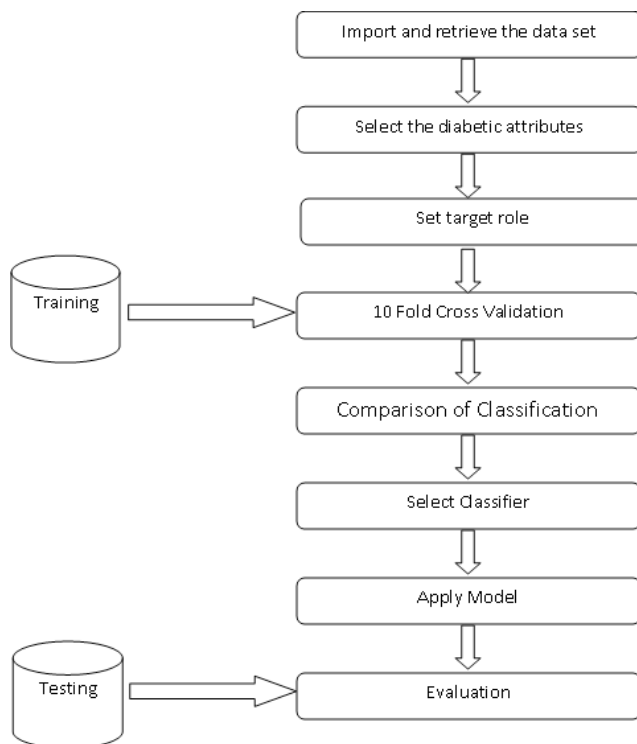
Import and retrieve the data set

Select the diabetic attributes

Set target role

Training

10 Fold Cross Validation

Comparison of Classification

Select Classifier

Apply Model

Testing

Evaluation